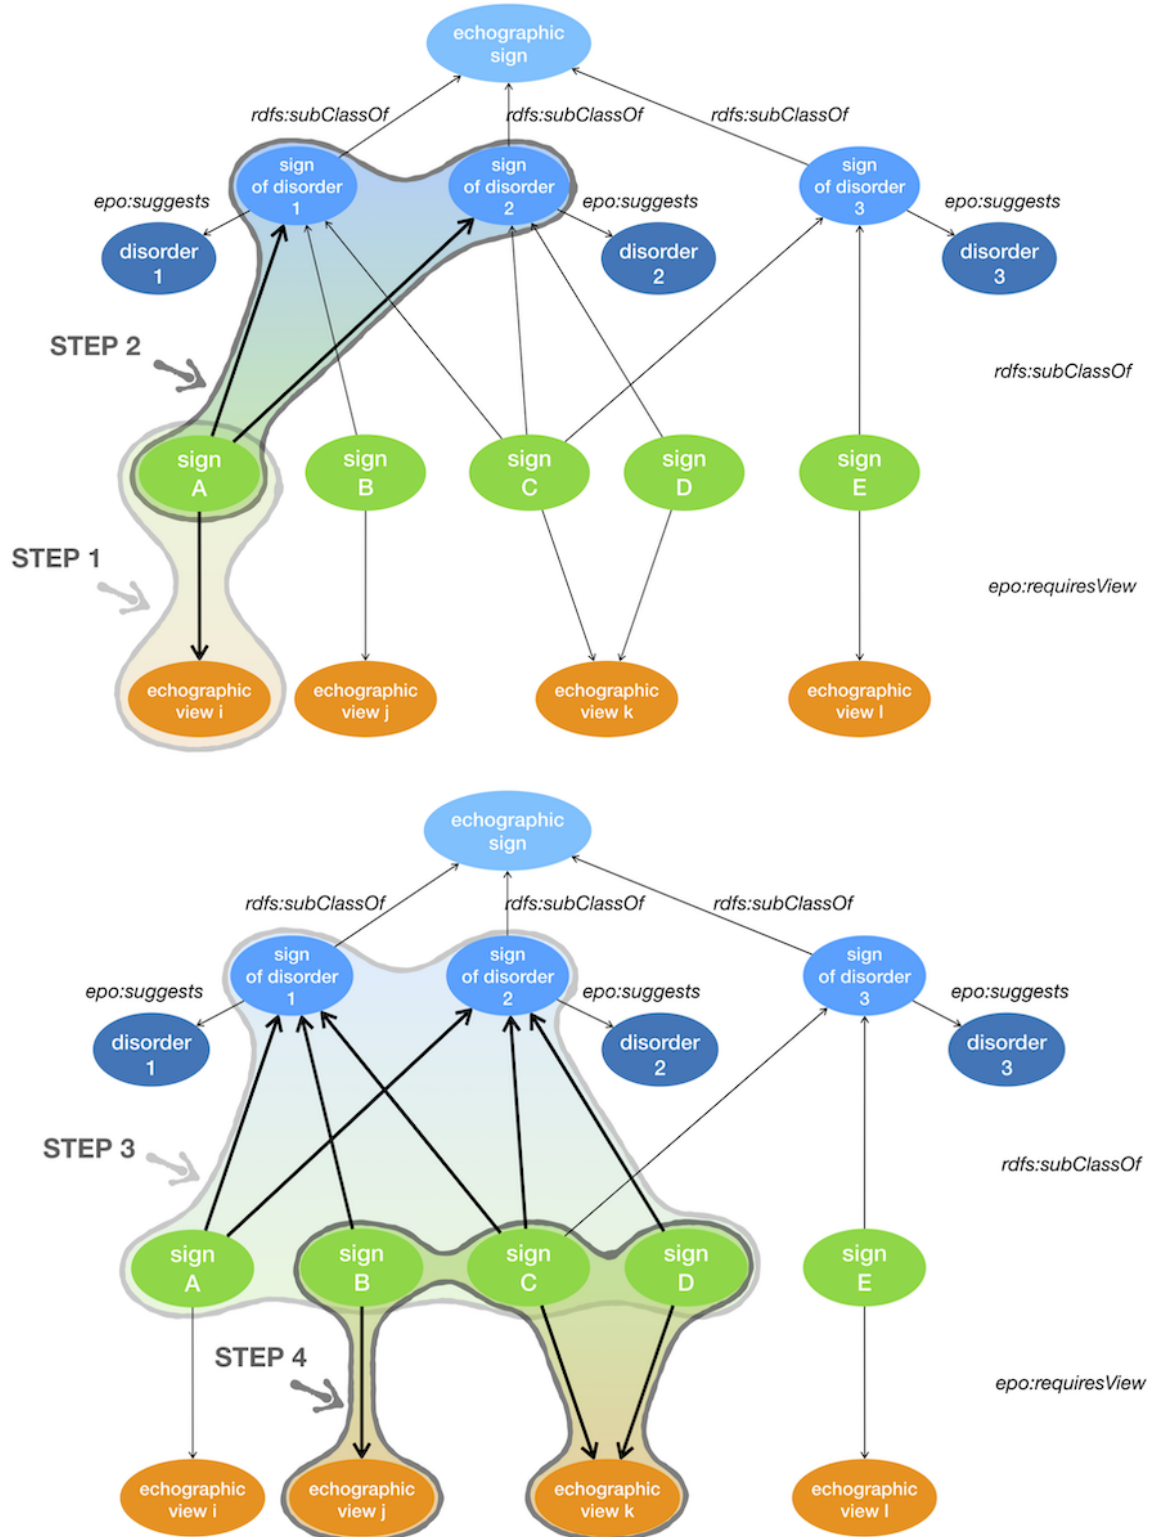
echographic sign

rdfs:subClassOf rdfs:subClassOf rdfs:subClassOf

sign of disorder 1
sign of disorder 2
sign of disorder 3

epo:suggests epo:suggests epo:suggests

disorder 1
disorder 2
disorder 3

STEP 2

rdfs:subClassOf

sign A
sign B
sign C
sign D
sign E

STEP 1

epo:requiresView

echographic view i
echographic view j
echographic view k
echographic view l

echographic sign

rdfs:subClassOf rdfs:subClassOf rdfs:subClassOf

sign of disorder 1
sign of disorder 2
sign of disorder 3

epo:suggests epo:suggests epo:suggests

disorder 1
disorder 2
disorder 3

STEP 3

rdfs:subClassOf

sign A
sign B
sign C
sign D
sign E

STEP 4

epo:requiresView

echographic view i
echographic view j
echographic view k
echographic view l